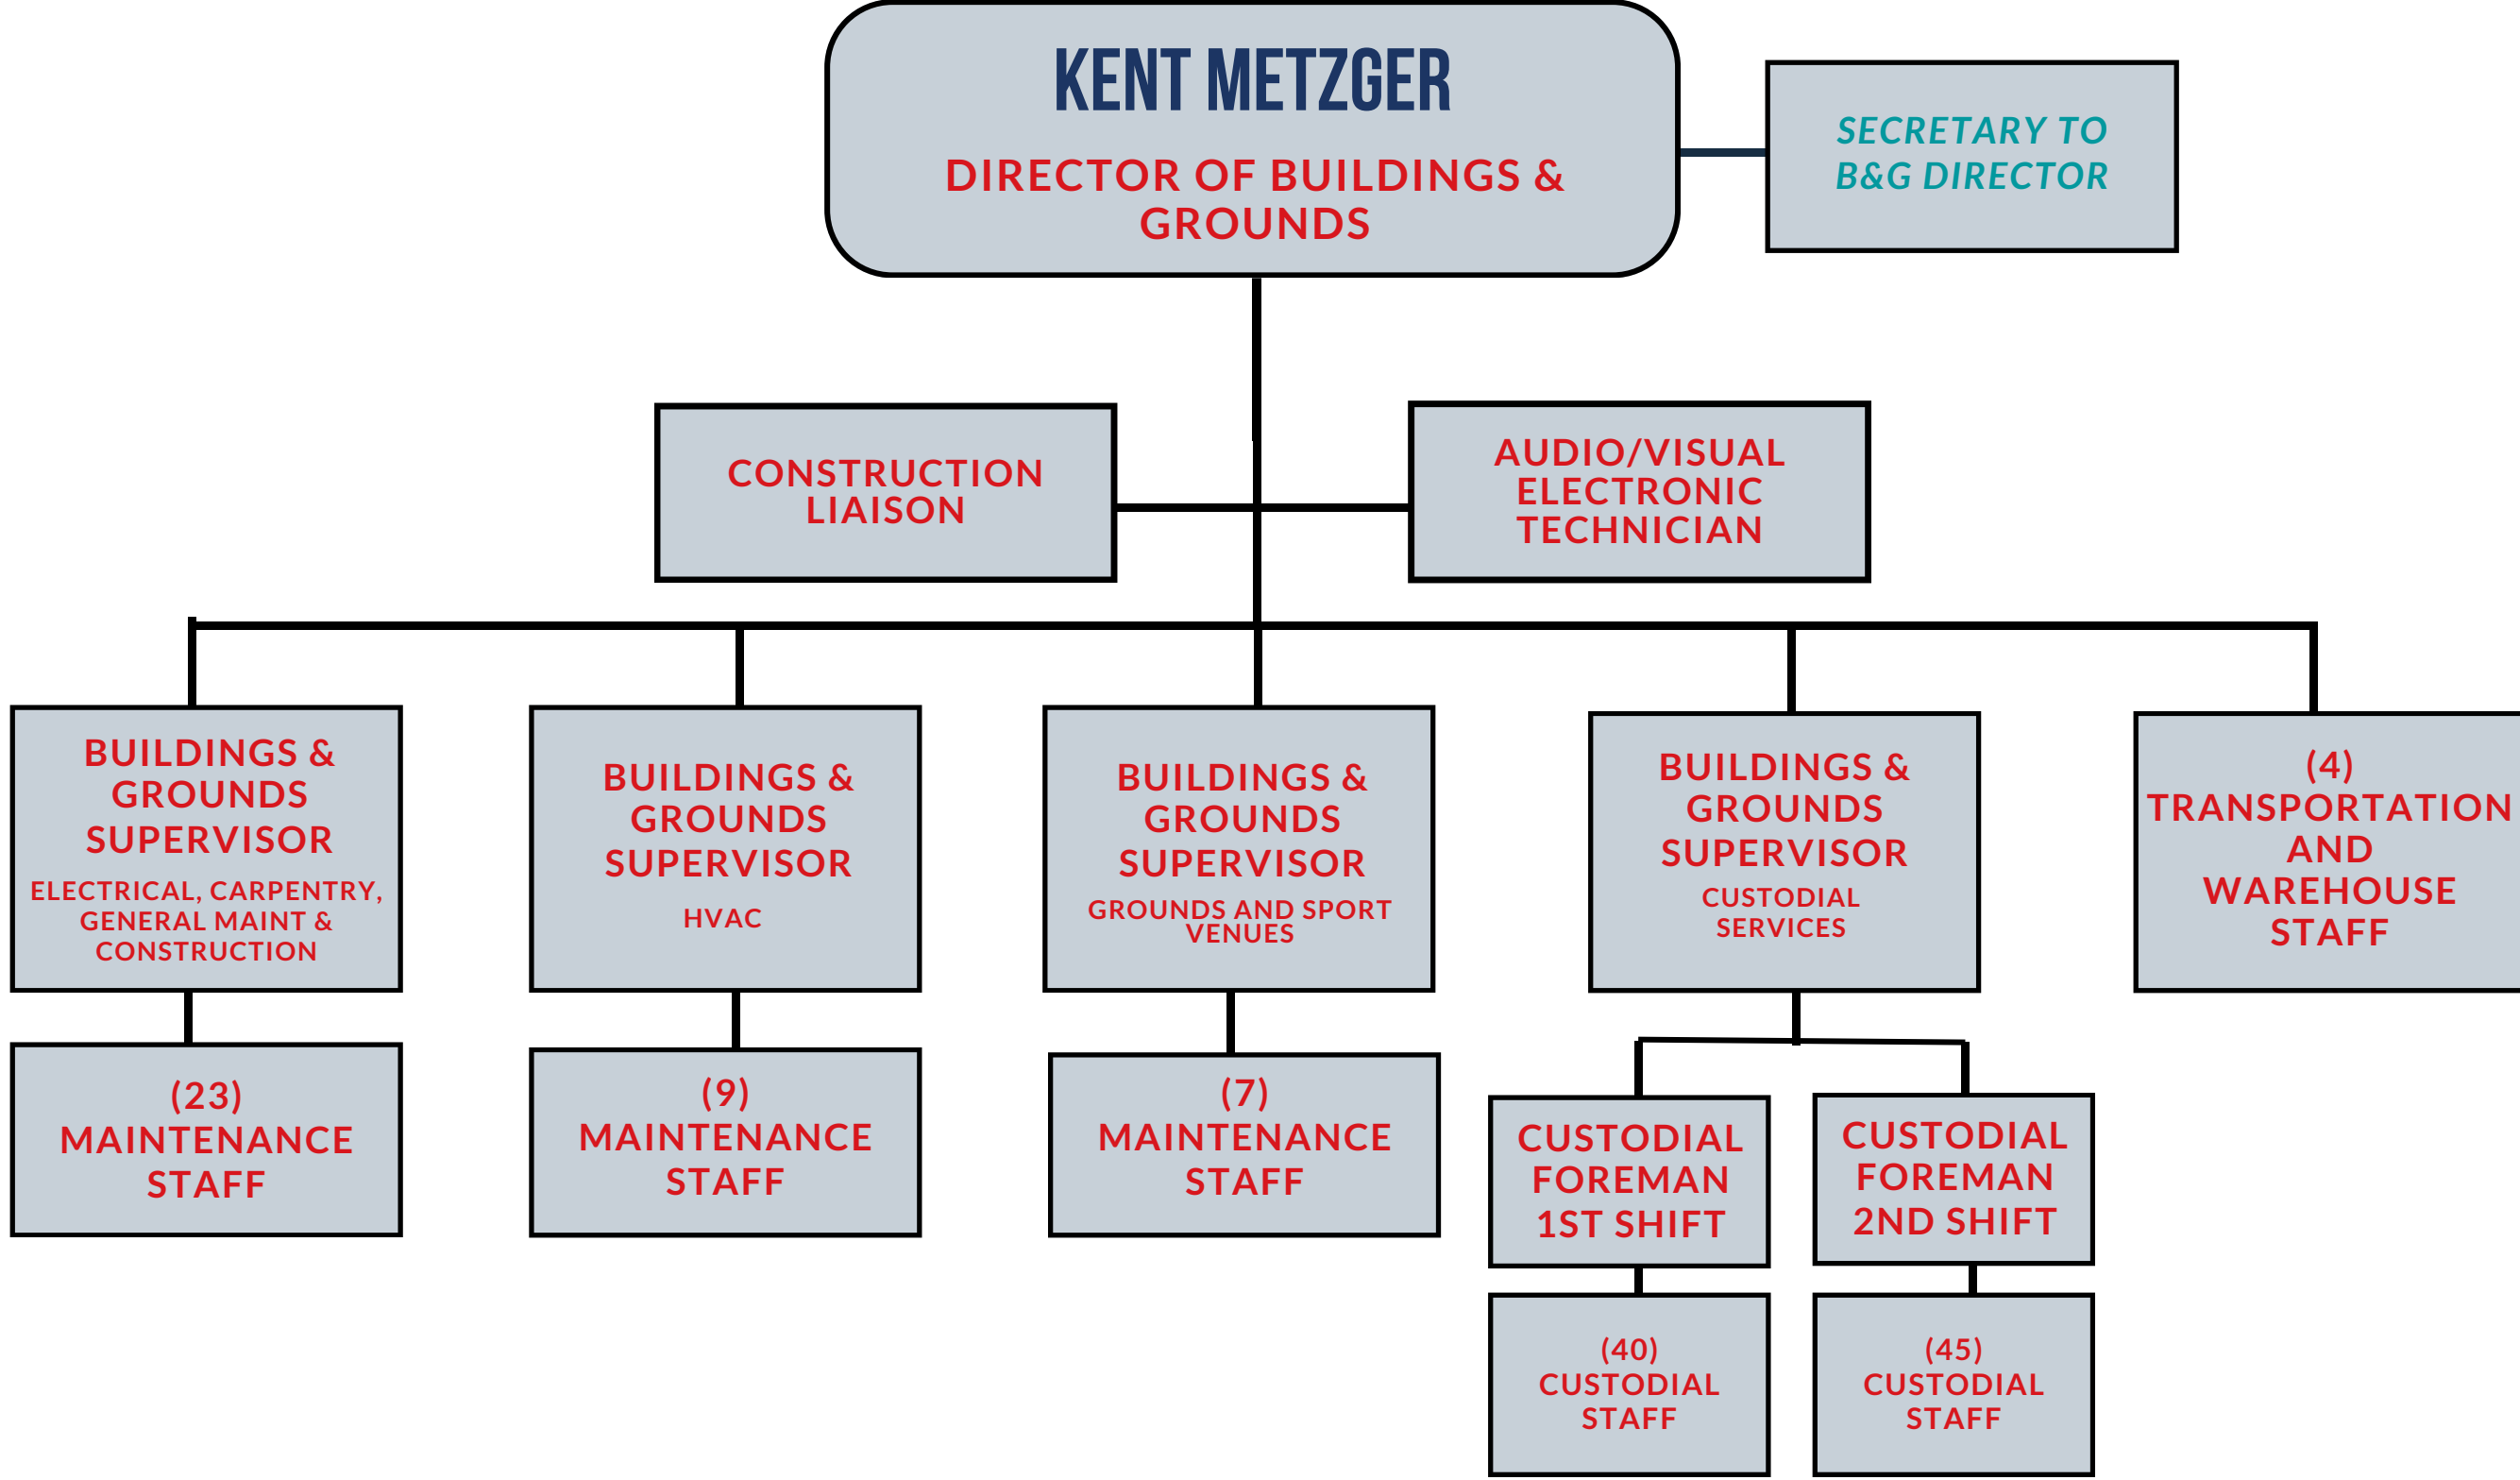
KENT METZGER

DIRECTOR OF BUILDINGS & GROUNDS

SECRETARY TO B&G DIRECTOR

CONSTRUCTION LIAISON

AUDIO/VISUAL ELECTRONIC TECHNICIAN

BUILDINGS & GROUNDS SUPERVISOR

ELECTRICAL, CARPENTRY, GENERAL MAINT & CONSTRUCTION

BUILDINGS & GROUNDS SUPERVISOR

HVAC

BUILDINGS & GROUNDS SUPERVISOR

GROUNDS AND SPORT VENUES

BUILDINGS & GROUNDS SUPERVISOR

CUSTODIAL SERVICES

(4) TRANSPORTATION AND WAREHOUSE STAFF

(23) MAINTENANCE STAFF

(9) MAINTENANCE STAFF

(7) MAINTENANCE STAFF

CUSTODIAL FOREMAN 1ST SHIFT

CUSTODIAL FOREMAN 2ND SHIFT

(40) CUSTODIAL STAFF

(45) CUSTODIAL STAFF